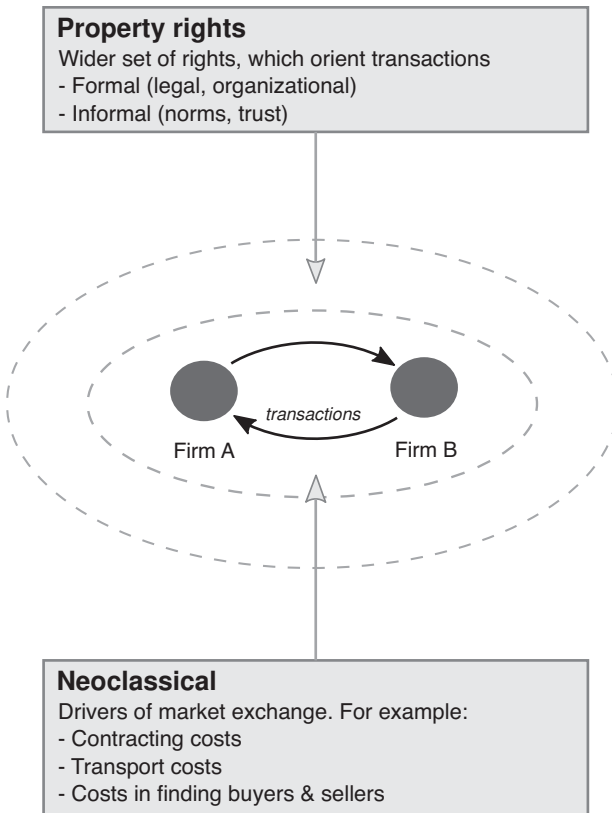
**Property rights**
Wider set of rights, which orient transactions
- Formal (legal, organizational)
- Informal (norms, trust)

transactions

Firm A

Firm B

**Neoclassical**
Drivers of market exchange. For example:
- Contracting costs
- Transport costs
- Costs in finding buyers & sellers